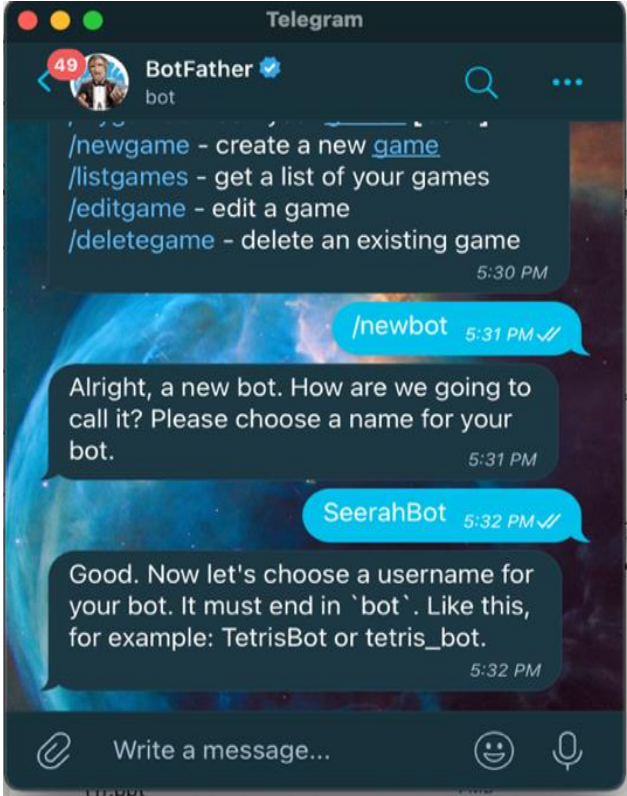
Telegram

49

BotFather

bot

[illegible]

/newgame - create a new game
/listgames - get a list of your games
/editgame - edit a game
/deletegame - delete an existing game
5:30 PM

/newbot 5:31 PM

Alright, a new bot. How are we going to call it? Please choose a name for your bot.
5:31 PM

SeerahBot 5:32 PM

Good. Now let's choose a username for your bot. It must end in `bot`. Like this, for example: TetrisBot or tetris_bot.
5:32 PM

Write a message...